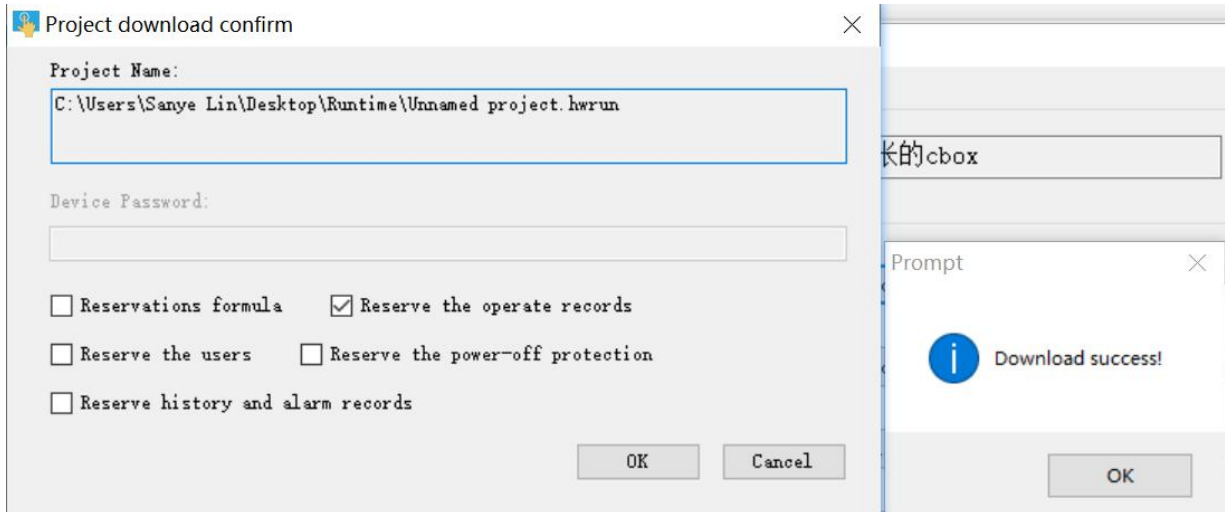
Project download confirm

Project Name:

C:\Users\Sanye Lin\Desktop\Runtime\Unnamed project.hwrun

Device Password:

Reservations formula

Reserve the operate records

Reserve the users

Reserve the power-off protection

Reserve history and alarm records

OK

Cancel

长的cbox

Prompt

Download success!

OK